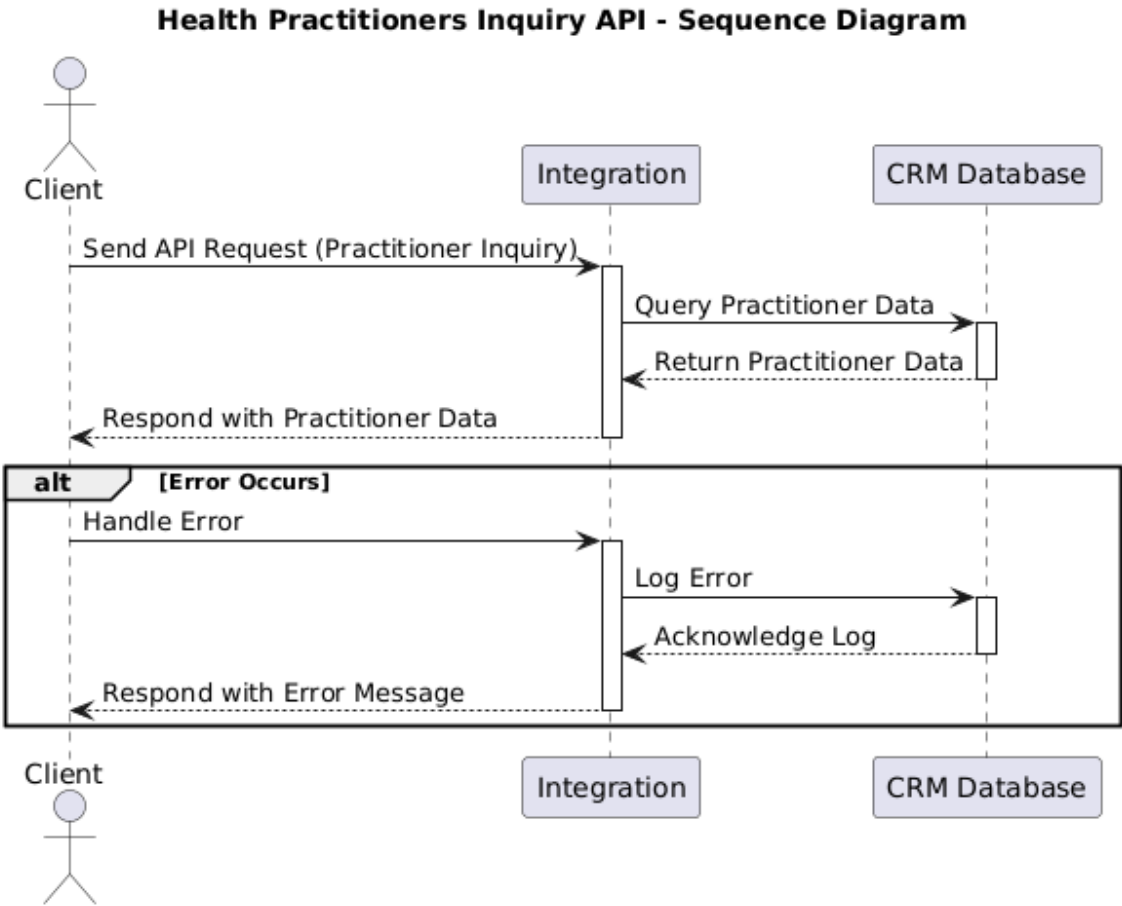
Health Practitioners Inquiry API - Sequence Diagram

Client

Integration

CRM Database

Send API Request (Practitioner Inquiry)

Query Practitioner Data

Return Practitioner Data

Respond with Practitioner Data

alt [Error Occurs]

Handle Error

Log Error

Acknowledge Log

Respond with Error Message

Client

Integration

CRM Database